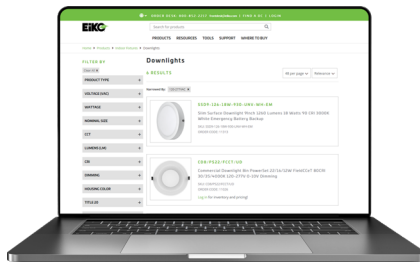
EiKO

Search for products

PRODUCTS RESOURCES TOOLS SUPPORT WHERE TO BUY

Downlights

6 RESULTS

FILTER BY

PRODUCT TYPE

VOLTAGE (VAC)

WATTAGE

NOMINAL SIZE

CCT

LUMENS (LM)

CRI

DIMMING

HOUSING COLOR

TITLE 24

DSDF-10-16W-930-DW-WH-EM

DSB-PR22-FCCT-UD

Login for inventory and pricing